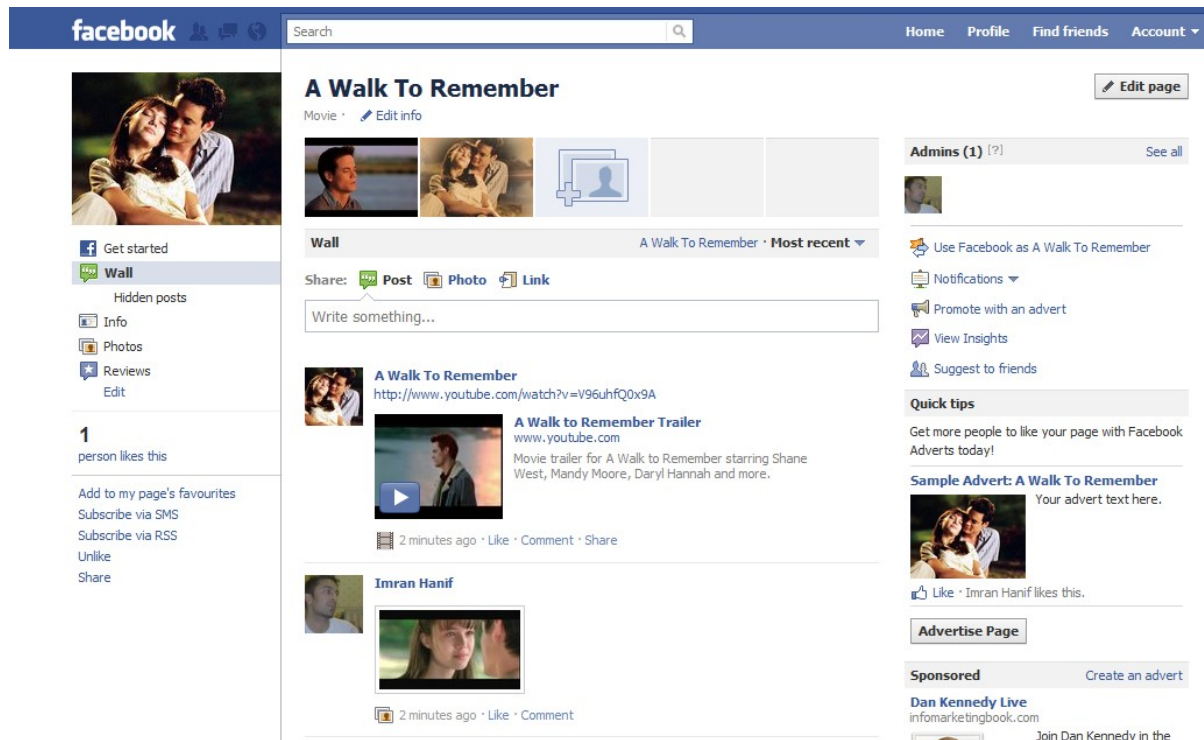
facebook

Search

Home Profile Find friends Account ▾

A Walk To Remember

Movie · Edit info

Edit page

Get started
Wall
Hidden posts
Info
Photos
Reviews
Edit

1
person likes this

Add to my page's favourites
Subscribe via SMS
Subscribe via RSS
Unlike
Share

Wall

A Walk To Remember · Most recent ▾

Share: Post Photo Link

Write something...

A Walk To Remember
http://www.youtube.com/watch?v=V96uhfQ0x9A

A Walk to Remember Trailer
www.youtube.com
Movie trailer for A Walk to Remember starring Shane West, Mandy Moore, Daryl Hannah and more.

2 minutes ago · Like · Comment · Share

Imran Hanif

2 minutes ago · Like · Comment

Admins (1) [?]
See all

Use Facebook as A Walk To Remember
Notifications ▾
Promote with an advert
View Insights
Suggest to friends

Quick tips

Get more people to like your page with Facebook Adverts today!

Sample Advert: A Walk To Remember
Your advert text here.

Like · Imran Hanif likes this.

Advertise Page

Sponsored
Create an advert

Dan Kennedy Live
infomarketingbook.com
Join Dan Kennedy in the